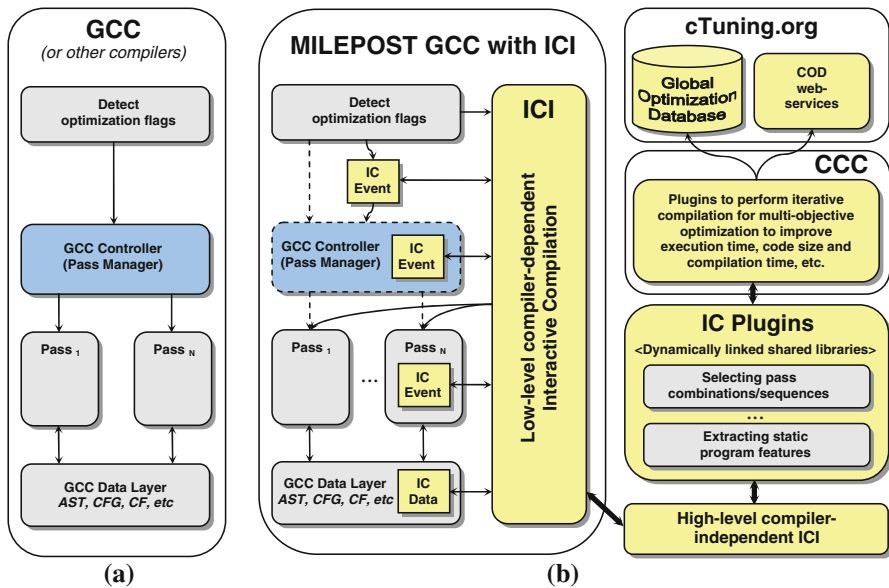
GCC
(or other compilers)

Detect optimization flags

GCC Controller (Pass Manager)

Pass $_1$

Pass $_N$

GCC Data Layer
AST, CFG, CF, etc

(a)

MILEPOST GCC with ICI

Detect optimization flags

IC Event

GCC Controller (Pass Manager)

IC Event

Pass $_1$

...

Pass $_N$

IC Event

GCC Data Layer
AST, CFG, CF, etc

IC Data

ICI

Low-level compiler-dependent Interactive Compilation

(b)

cTuning.org

Global Optimization Database

COD web-services

CCC

Plugins to perform iterative compilation for multi-objective optimization to improve execution time, code size and compilation time, etc.

IC Plugins

<Dynamically linked shared libraries>

Selecting pass combinations/sequences

...

Extracting static program features

High-level compiler-independent ICI